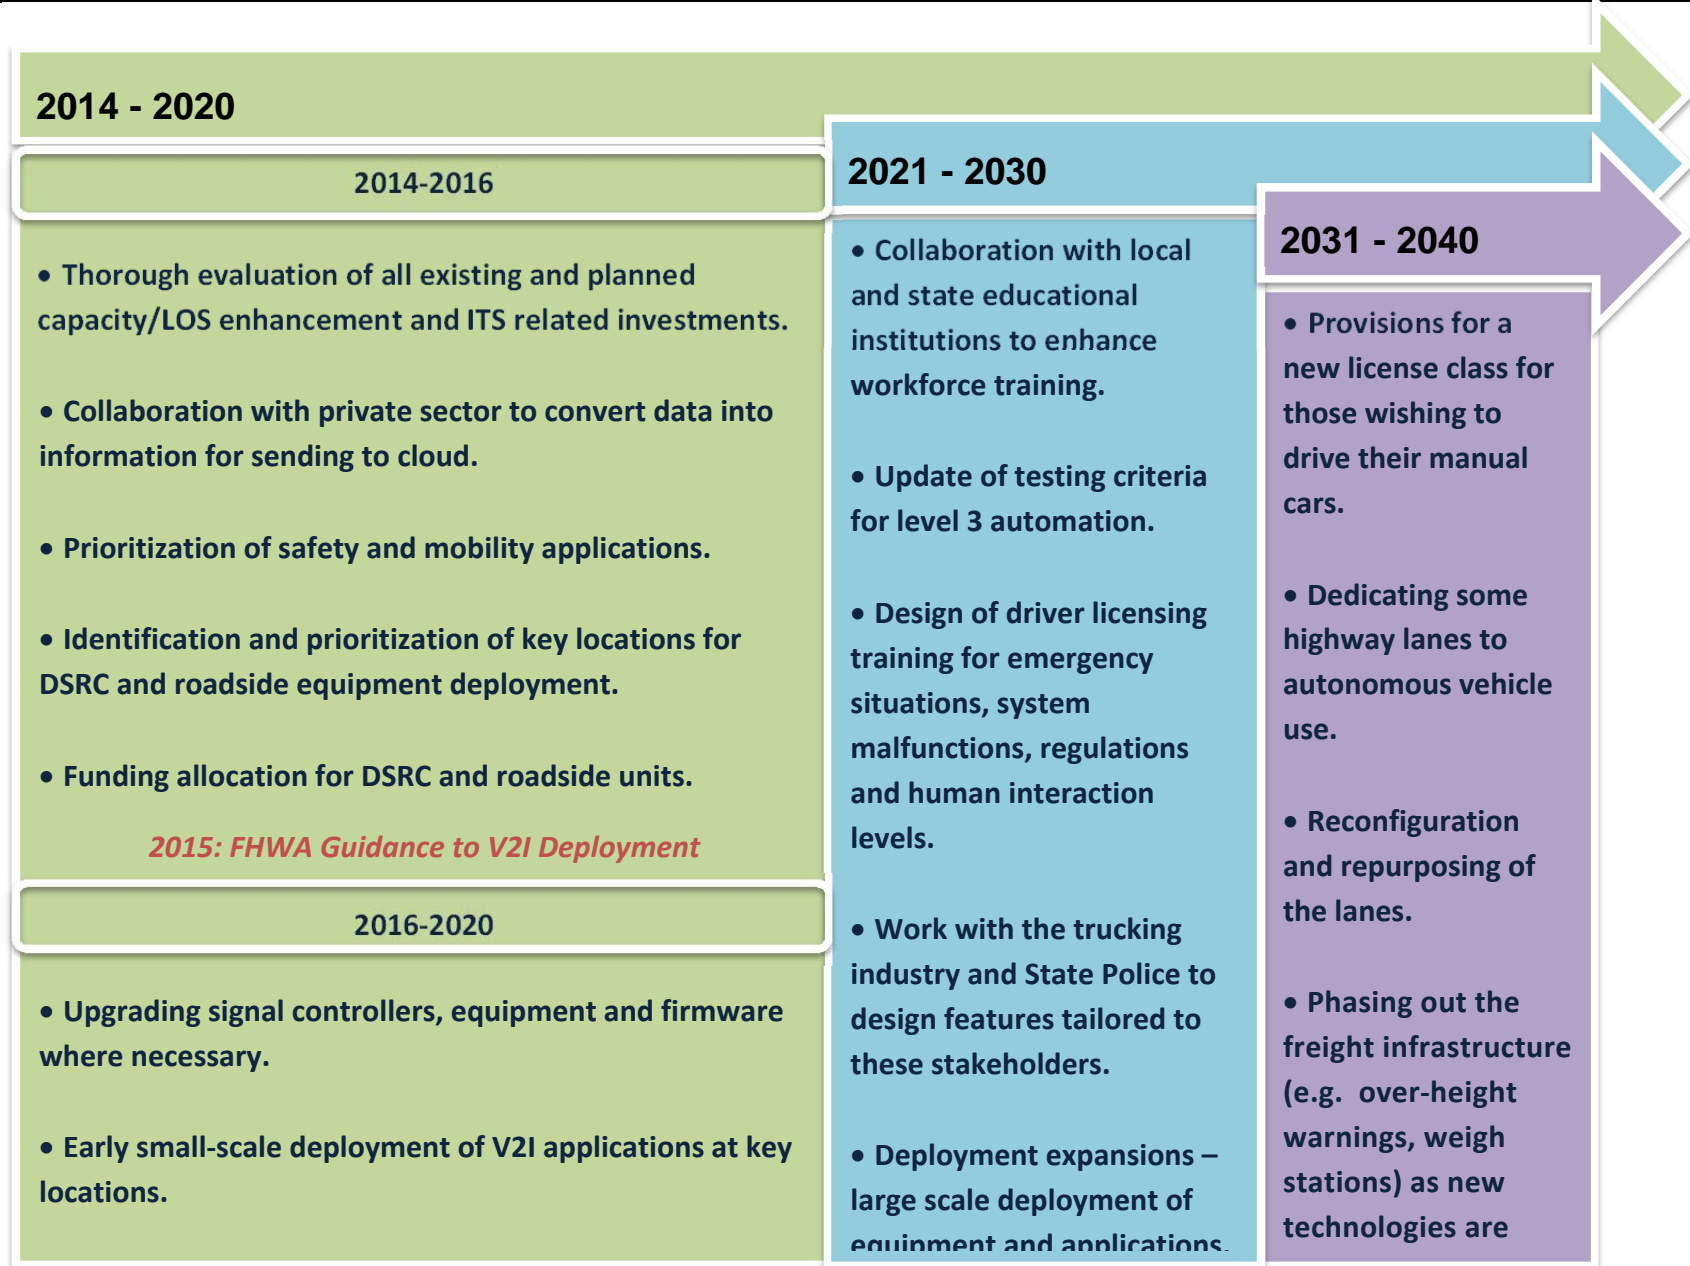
2014 - 2020

2014-2016

• Thorough evaluation of all existing and planned capacity/LOS enhancement and ITS related investments.

• Collaboration with private sector to convert data into information for sending to cloud.

• Prioritization of safety and mobility applications.

• Identification and prioritization of key locations for DSRC and roadside equipment deployment.

• Funding allocation for DSRC and roadside units.

2015: FHWA Guidance to V2I Deployment

2016-2020

• Upgrading signal controllers, equipment and firmware where necessary.

• Early small-scale deployment of V2I applications at key locations.

2021 - 2030

• Collaboration with local and state educational institutions to enhance workforce training.

• Update of testing criteria for level 3 automation.

• Design of driver licensing training for emergency situations, system malfunctions, regulations and human interaction levels.

• Work with the trucking industry and State Police to design features tailored to these stakeholders.

• Deployment expansions – large scale deployment of equipment and applications.

2031 - 2040

• Provisions for a new license class for those wishing to drive their manual cars.

• Dedicating some highway lanes to autonomous vehicle use.

• Reconfiguration and repurposing of the lanes.

• Phasing out the freight infrastructure (e.g. over-height warnings, weigh stations) as new technologies are